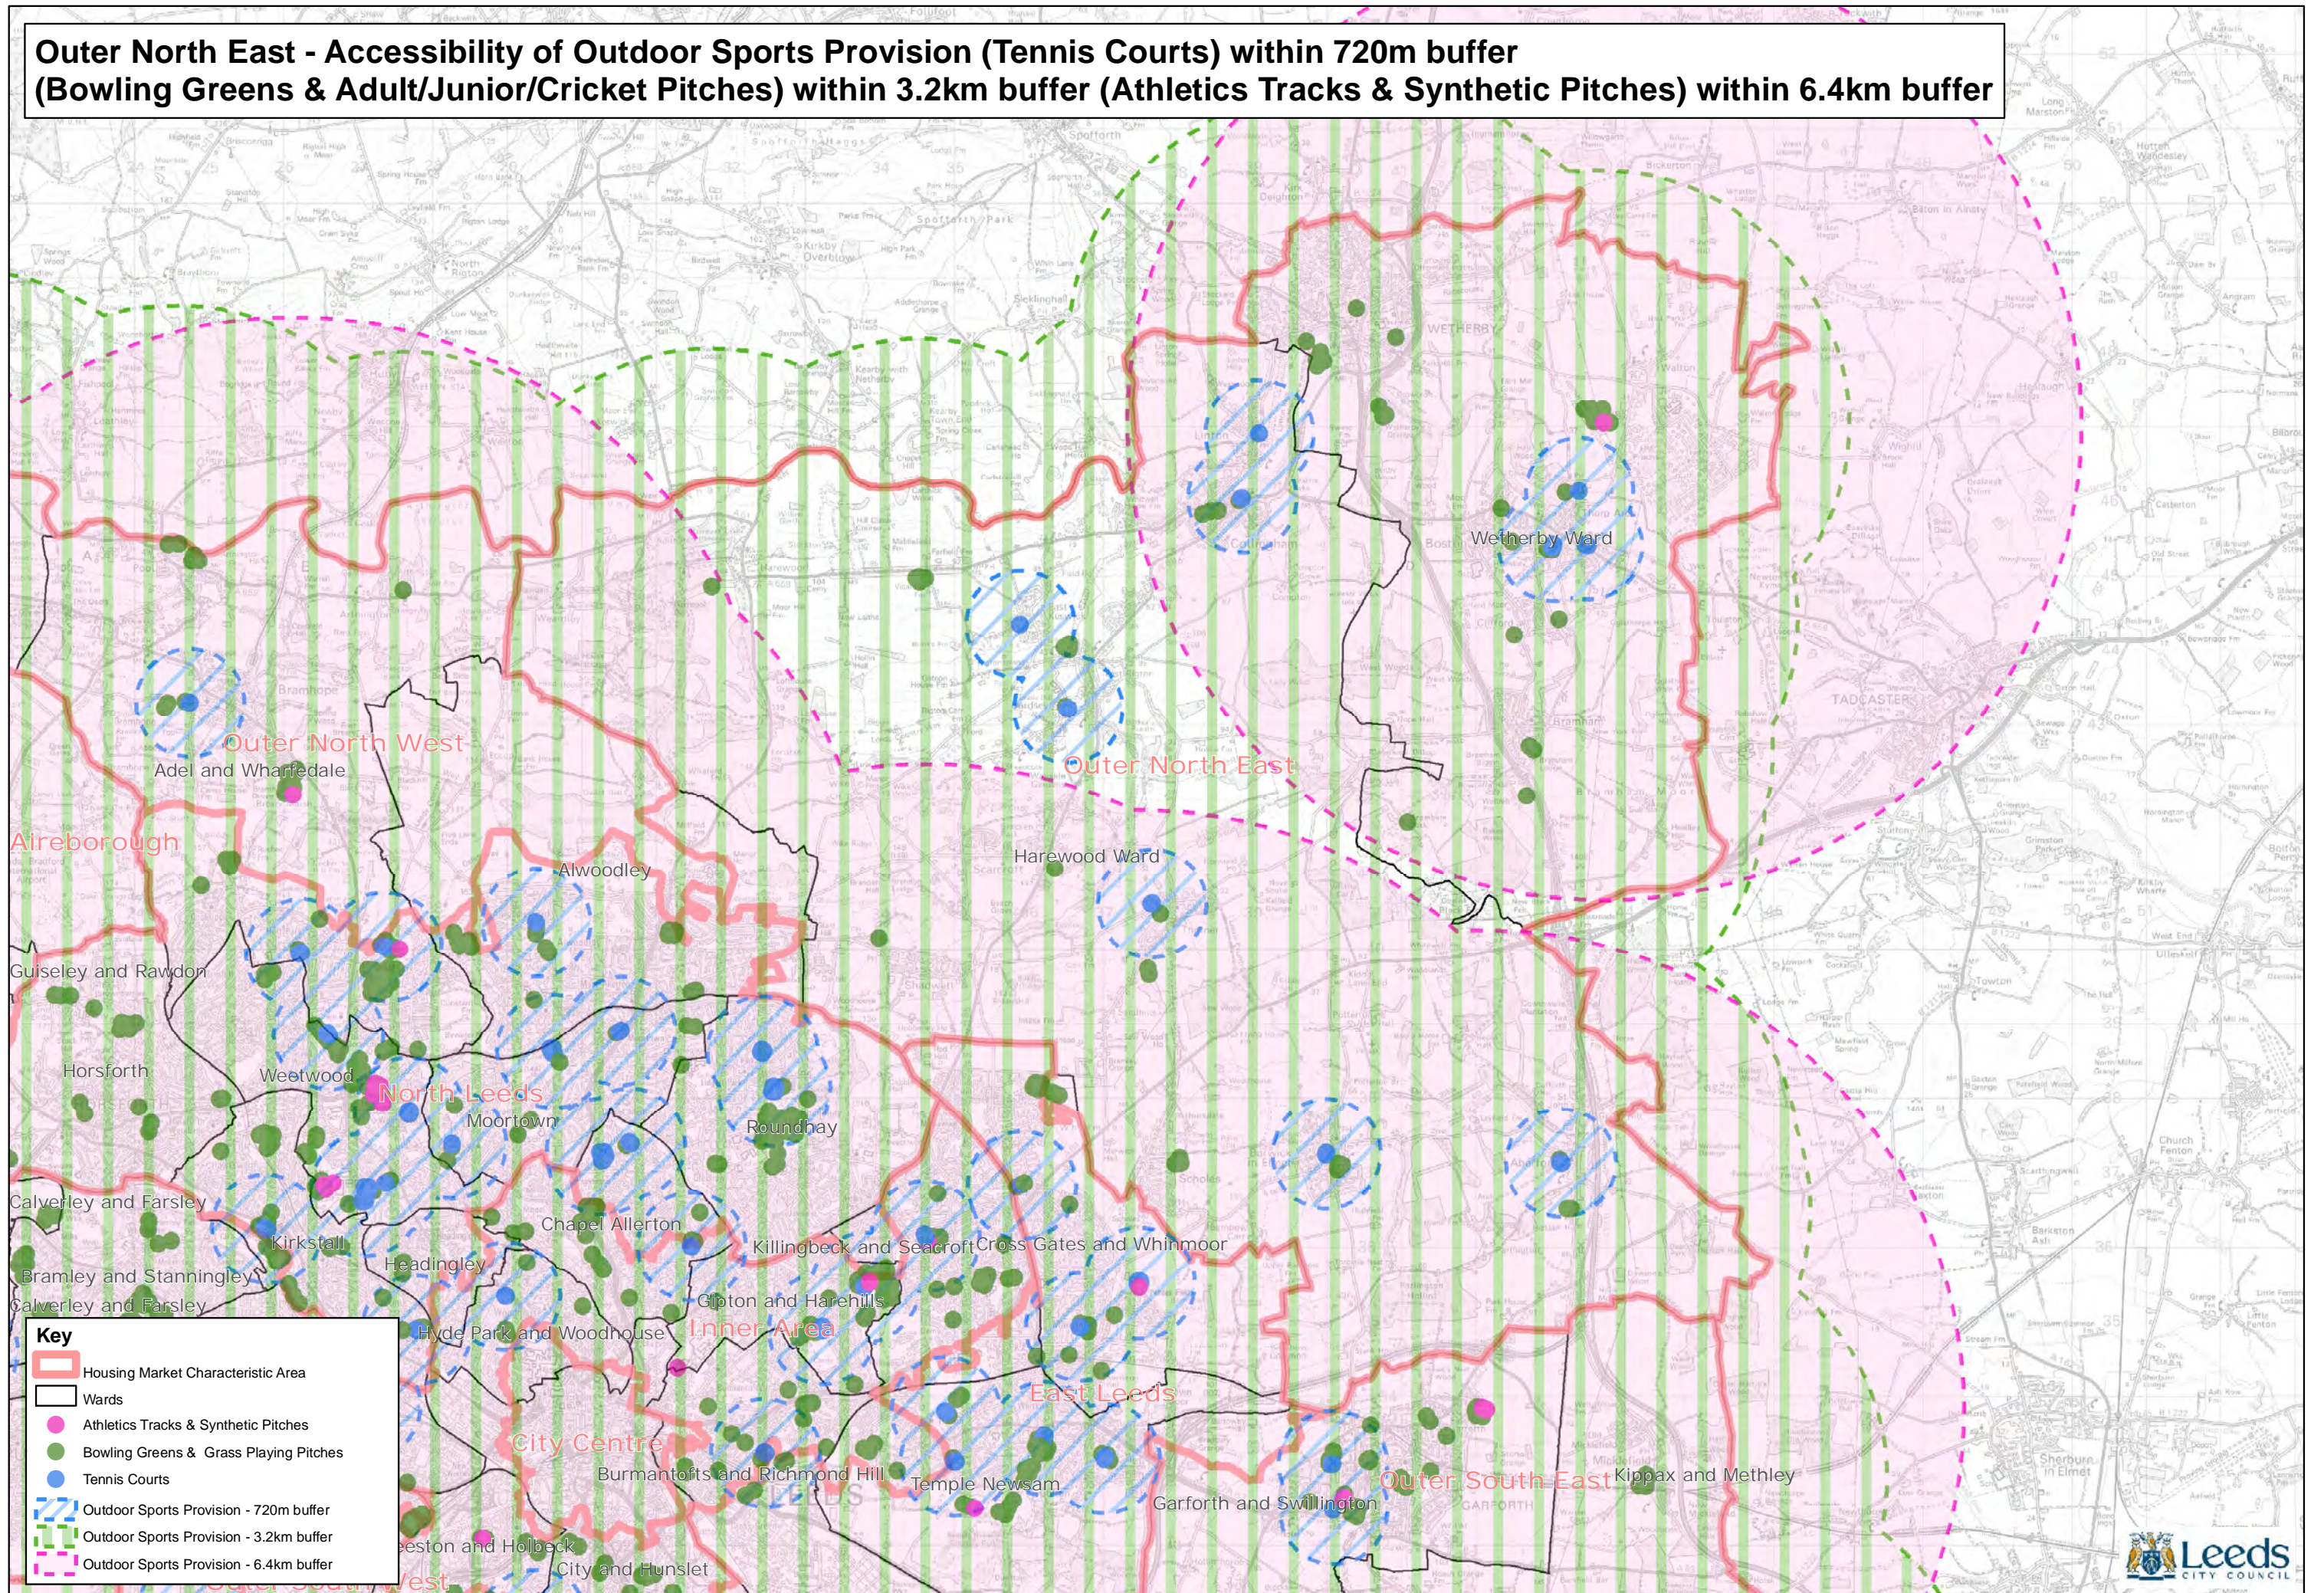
Outer North East - Accessibility of Outdoor Sports Provision (Tennis Courts) within 720m buffer
(Bowling Greens & Adult/Junior/Cricket Pitches) within 3.2km buffer (Athletics Tracks & Synthetic Pitches) within 6.4km buffer

Wetherby Ward
Outer North West
Adel and Wharfedale
Outer North East
Aireborough
Harewood Ward
Alwoodley
Guiseley and Rawdon
Horsforth
Weetwood
North Leeds
Moortown
Roundhay
Calverley and Farsley
Chapel Allerton
Kirkstall
Killingbeck and Seacroft
Cross Gates and Whinmoor
Headingley
Bramley and Stanningley
Calverley and Farsley
Gipton and Harehills
Hyde Park and Woodhouse
Inner Area
East Leeds
City Centre
Burmantofts and Richmond Hill
Temple Newsam
Garforth and Swillington
Outer South East
Kippax and Methley
Beeston and Holbeck
City and Hunslet
TADCASTER
WETHERBY

Key
Housing Market Characteristic Area
Wards
Athletics Tracks & Synthetic Pitches
Bowling Greens & Grass Playing Pitches
Tennis Courts
Outdoor Sports Provision - 720m buffer
Outdoor Sports Provision - 3.2km buffer
Outdoor Sports Provision - 6.4km buffer

Leeds
CITY COUNCIL